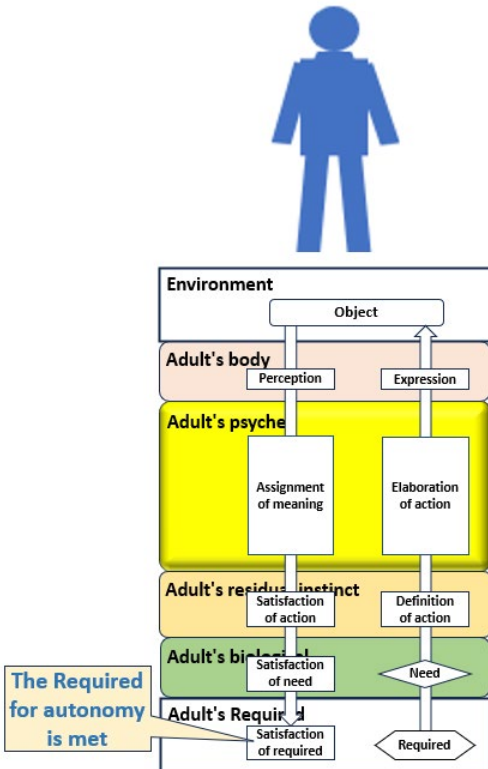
Environment

Object

Adult's body

Perception

Expression

Adult's psyche

Assignment of meaning

Elaboration of action

Adult's residual instinct

Satisfaction of action

Definition of action

Adult's biological

Satisfaction of need

Need

The Required for autonomy is met

Adult's Required

Satisfaction of required

Required